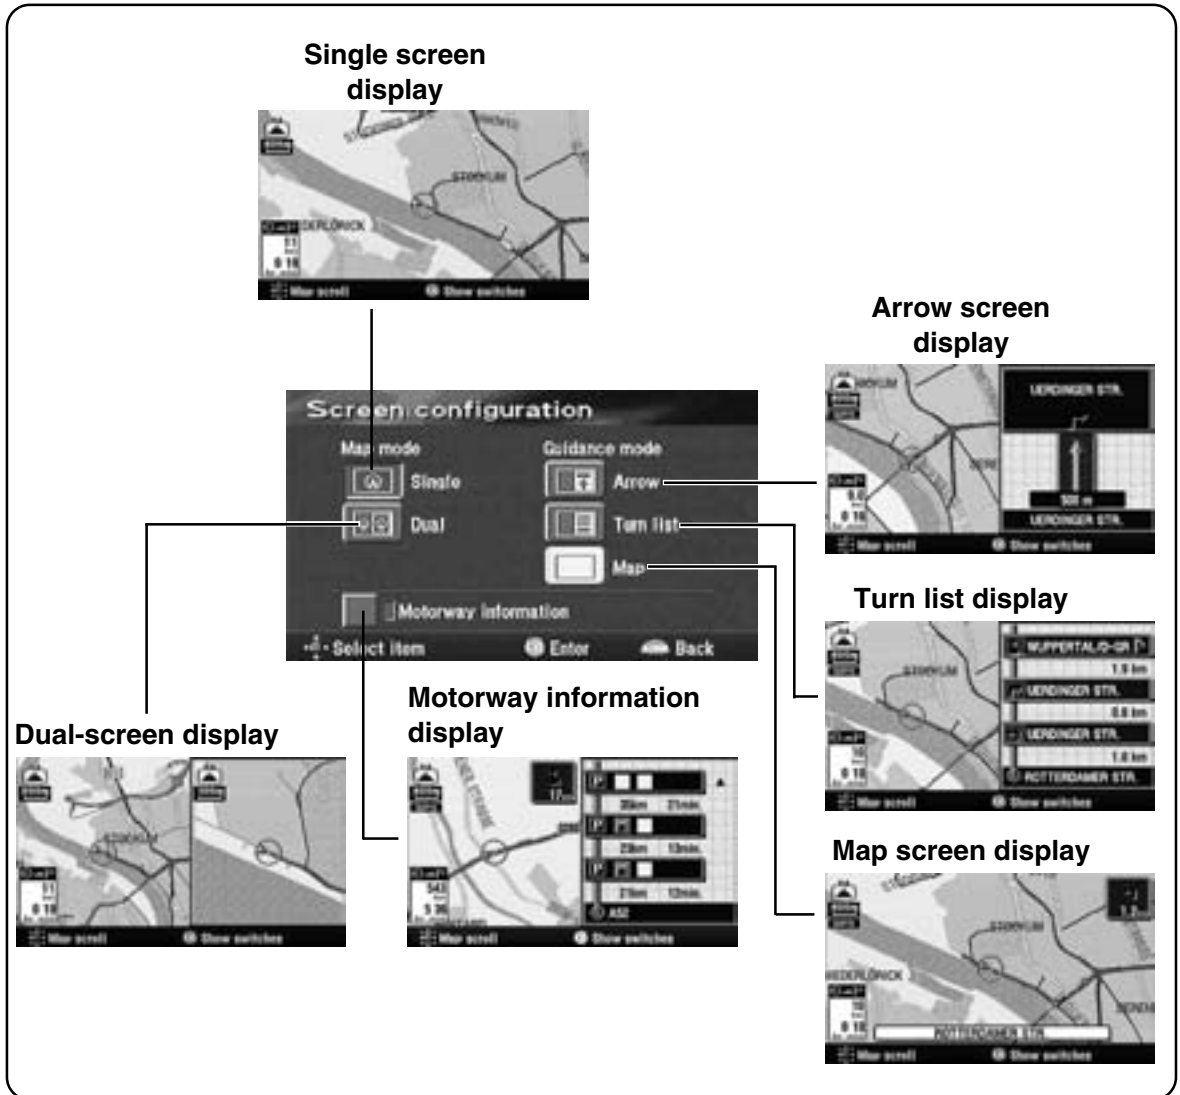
Single screen display

STOCKUM

OBERLÖRICK

Map scroll    Show switches

Arrow screen display

UERDINGER STR.

500 m

UERDINGER STR.

Map scroll    Show switches

Screen configuration

Map mode

Single

Dual

Guidance mode

Arrow

Turn list

Map

Motorway information

Select item    Enter    Back

Turn list display

WUPPERTAL/D-GR

1.9 km

UERDINGER STR.

0.6 km

UERDINGER STR.

1.6 km

ROTTERDAMER STR.

Map scroll    Show switches

Motorway information display

35km 21min.

23km 13min.

21km 12min.

A52

Map scroll    Show switches

Dual-screen display

STOCKUM

Map scroll    Show switches

Map screen display

STOCKUM

NIEDERLÖRICK

ROTTERDAMER STR.

Map scroll    Show switches